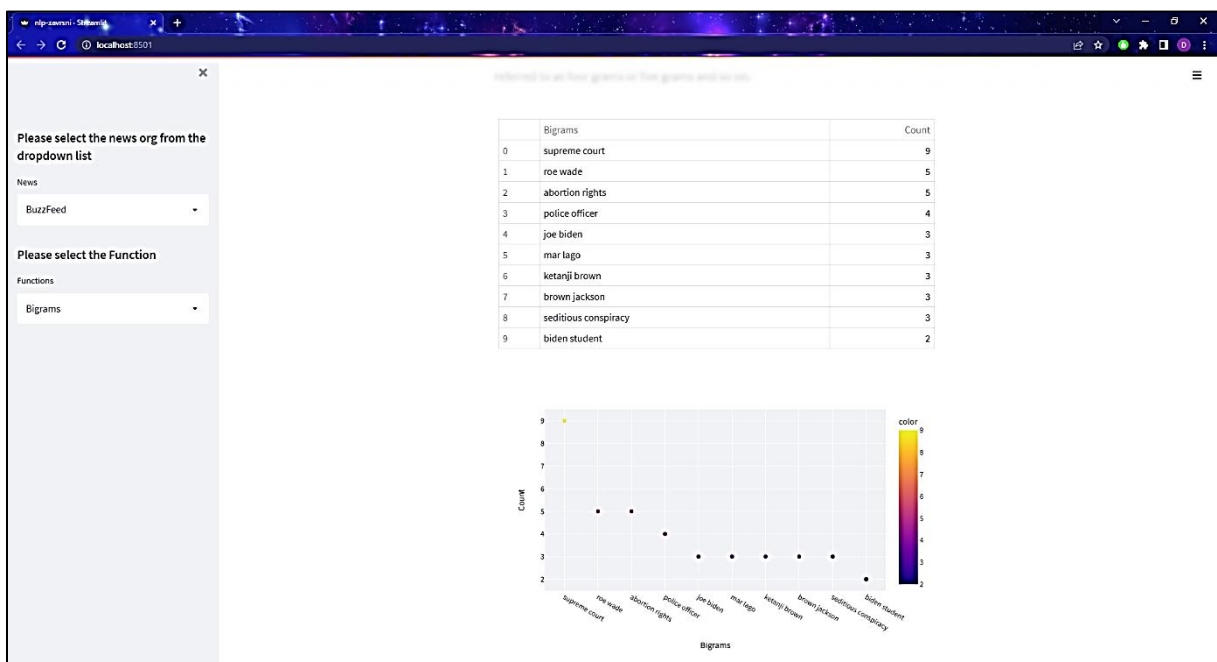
nlp-zavrsni · Streamlit

localhost:8501

×

Please select the news org from the dropdown list

News

BuzzFeed

Please select the Function

Functions

Bigrams

referred to as four grams or five grams and so on.

| | Bigrams | Count |
|---|---|---|
| 0 | supreme court | 9 |
| 1 | roe wade | 5 |
| 2 | abortion rights | 5 |
| 3 | police officer | 4 |
| 4 | joe biden | 3 |
| 5 | mar lago | 3 |
| 6 | ketanji brown | 3 |
| 7 | brown jackson | 3 |
| 8 | seditious conspiracy | 3 |
| 9 | biden student | 2 |

Count

9
8
7
6
5
4
3
2

supreme court
roe wade
abortion rights
police officer
joe biden
mar lago
ketanji brown
brown jackson
seditious conspiracy
biden student

Bigrams

color
9
8
7
6
5
4
3
2